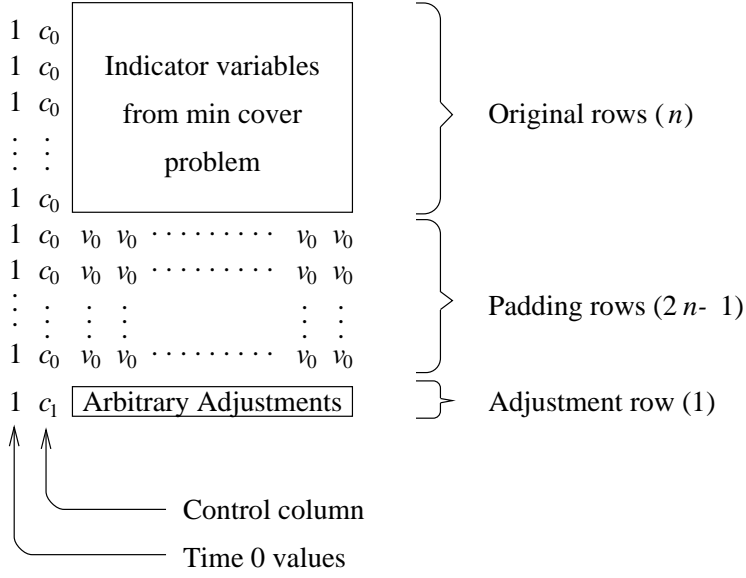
1 $c_0$
1 $c_0$
1 $c_0$
$\vdots$ $\vdots$
1 $c_0$

Indicator variables from min cover problem

Original rows ($n$)

1 $c_0$ $v_0$ $v_0$ $\cdots$ $v_0$ $v_0$
1 $c_0$ $v_0$ $v_0$ $\cdots$ $v_0$ $v_0$
$\vdots$ $\vdots$ $\vdots$ $\vdots$ $\vdots$ $\vdots$
1 $c_0$ $v_0$ $v_0$ $\cdots$ $v_0$ $v_0$

Padding rows ($2n-1$)

1 $c_1$ Arbitrary Adjustments

Adjustment row (1)

Control column

Time 0 values